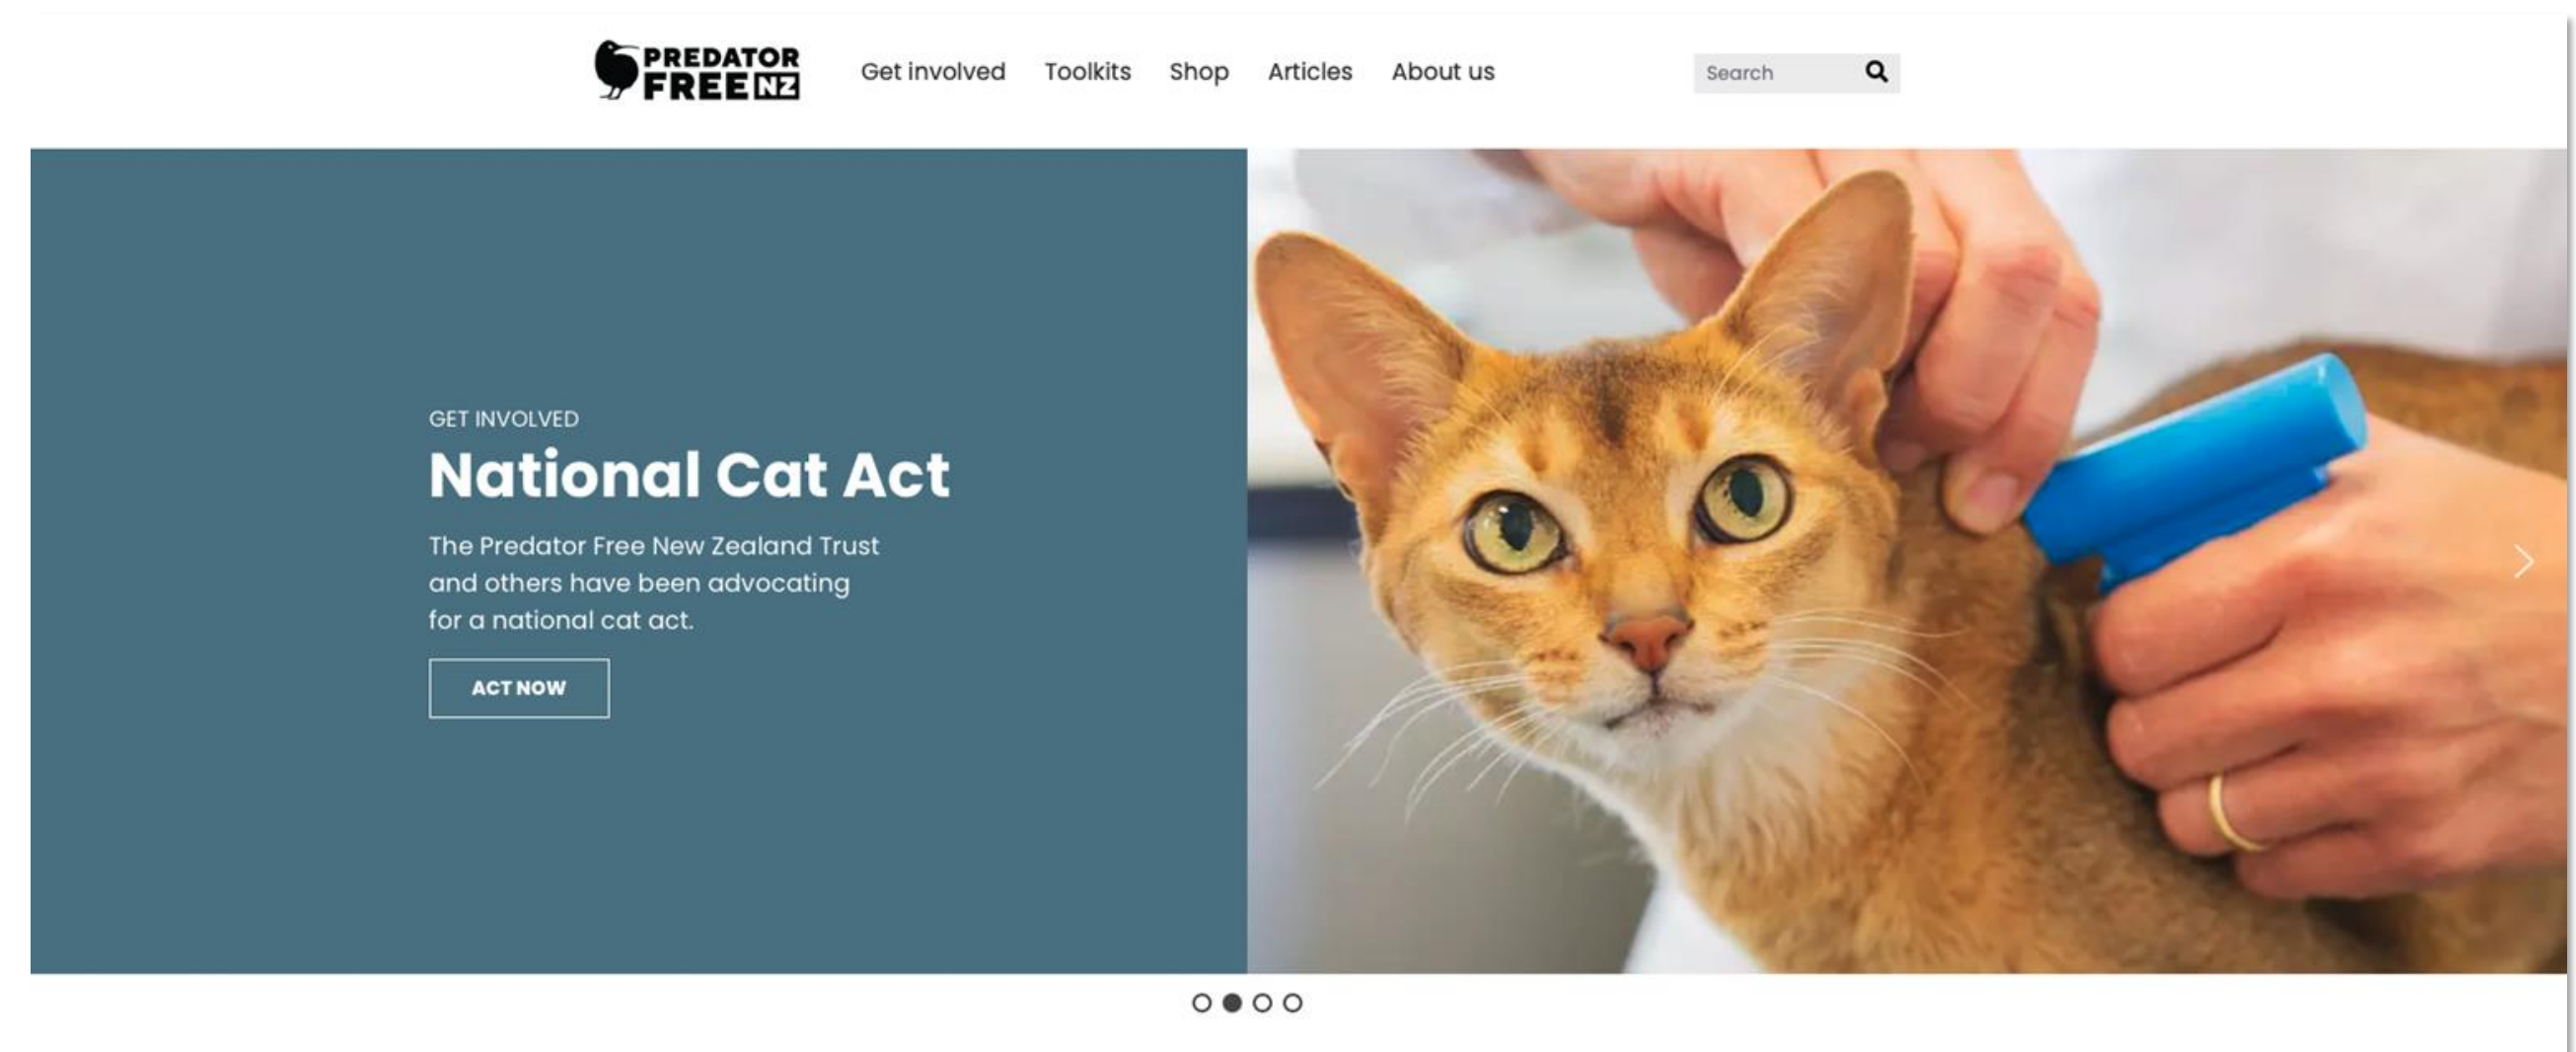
PREDATOR FREE NZ

Get involved Toolkits Shop Articles About us

Search

GET INVOLVED

National Cat Act

The Predator Free New Zealand Trust and others have been advocating for a national cat act.

ACT NOW